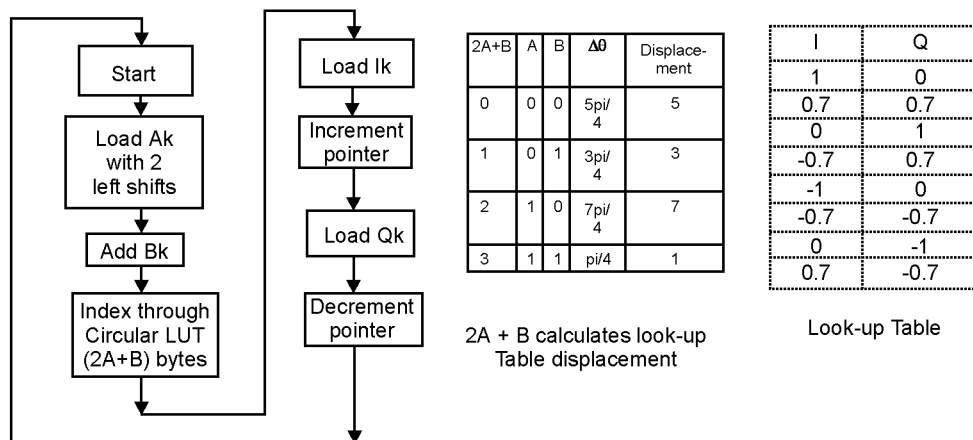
Start

Load Ak with 2 left shifts

Add Bk

Index through Circular LUT (2A+B) bytes

Load Ik

Increment pointer

Load Qk

Decrement pointer

| 2A+B | A | B | $\Delta\theta$ | Displacement |
|---|---|---|---|---|
| 0 | 0 | 0 | 5pi/4 | 5 |
| 1 | 0 | 1 | 3pi/4 | 3 |
| 2 | 1 | 0 | 7pi/4 | 7 |
| 3 | 1 | 1 | pi/4 | 1 |

2A + B calculates look-up Table displacement

| I | Q |
|---|---|
| 1 | 0 |
| 0.7 | 0.7 |
| 0 | 1 |
| -0.7 | 0.7 |
| -1 | 0 |
| -0.7 | -0.7 |
| 0 | -1 |
| 0.7 | -0.7 |

Look-up Table